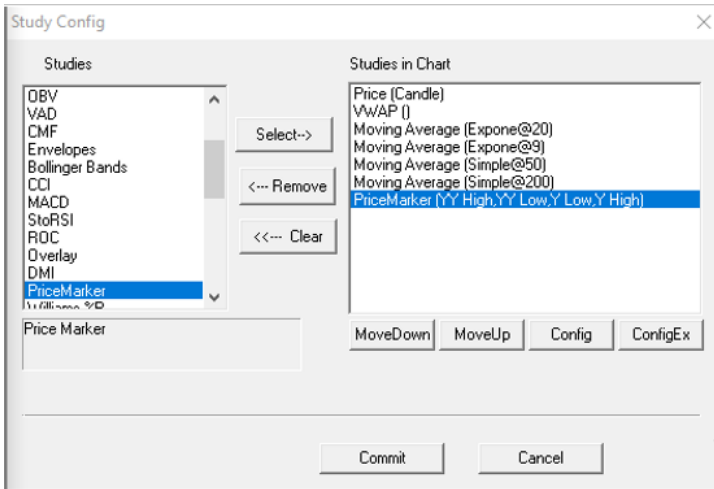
Study Config

X

Studies

OBV
VAD
CMF
Envelopes
Bollinger Bands
CCI
MACD
StoRSI
ROC
Overlay
DMI
PriceMarker
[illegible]

Select-->

<--- Remove

<<--- Clear

Price Marker

Studies in Chart

Price (Candle)
VWAP ()
Moving Average (Expone@20)
Moving Average (Expone@9)
Moving Average (Simple@50)
Moving Average (Simple@200)
PriceMarker (YY High,YY Low,Y Low,Y High)

MoveDown

MoveUp

Config

ConfigEx

Commit

Cancel